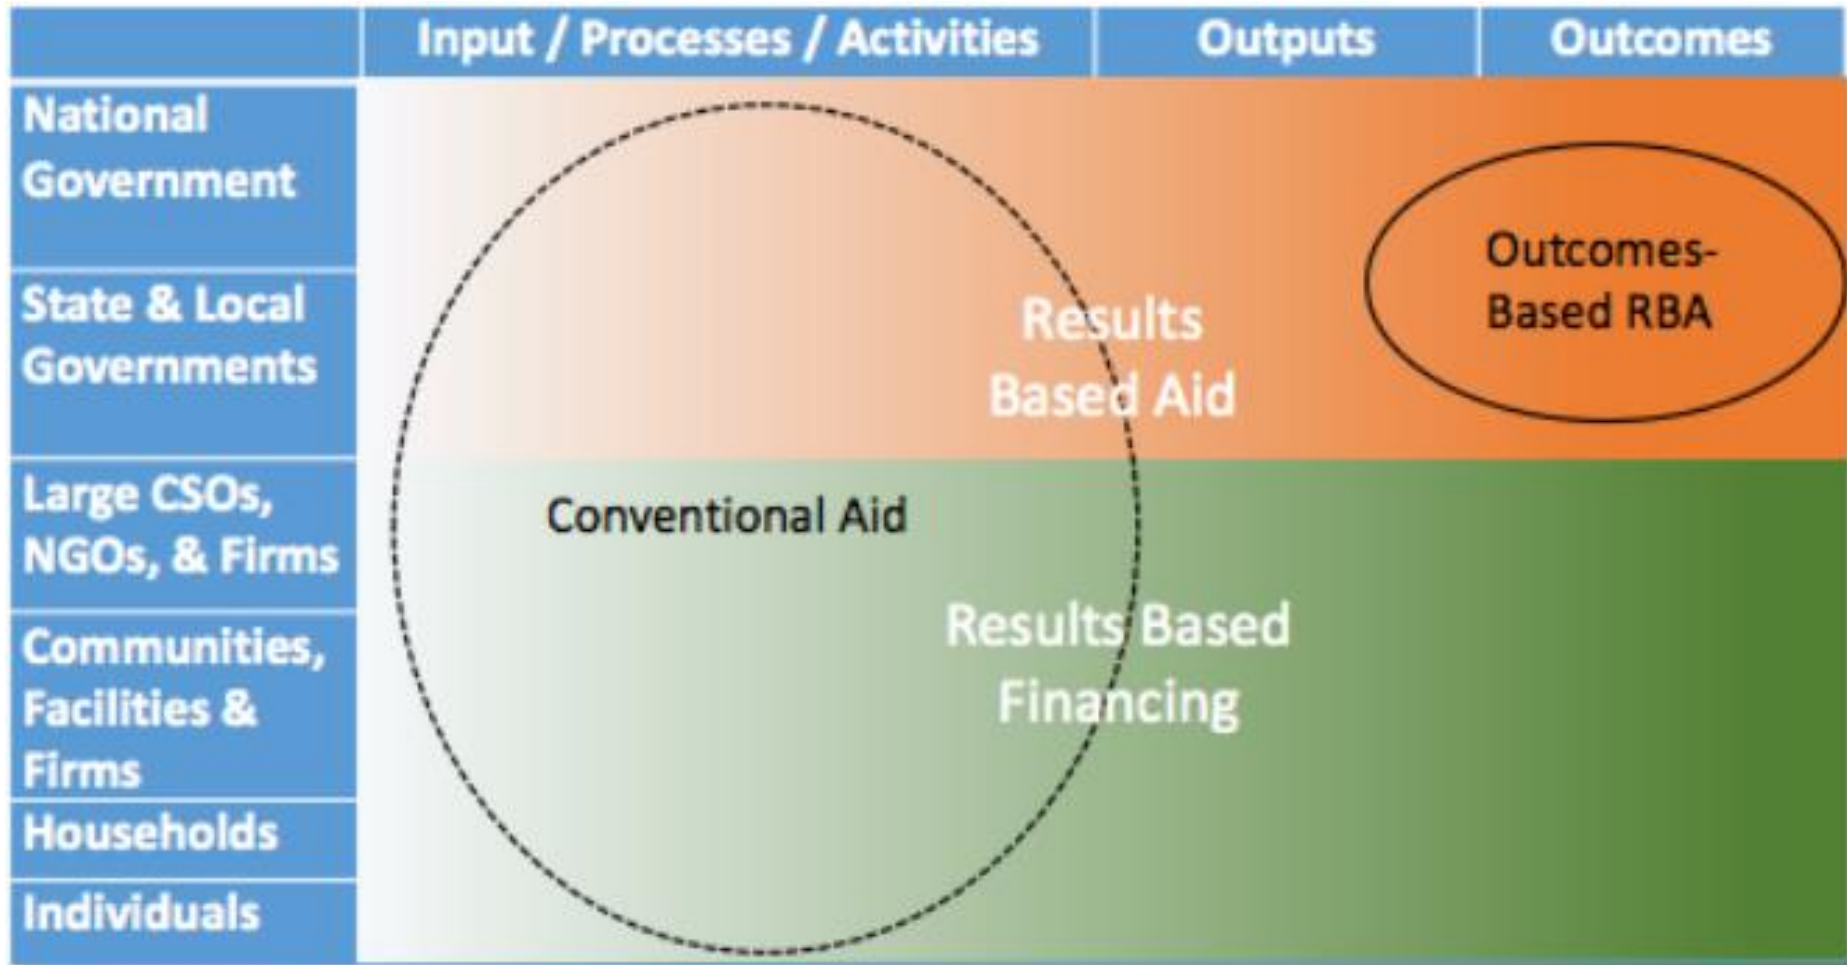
Input / Processes / Activities

Outputs

Outcomes

National Government

State & Local Governments

Large CSOs, NGOs, & Firms

Communities, Facilities & Firms

Households

Individuals

Outcomes-Based RBA

Results Based Aid

Conventional Aid

Results Based Financing